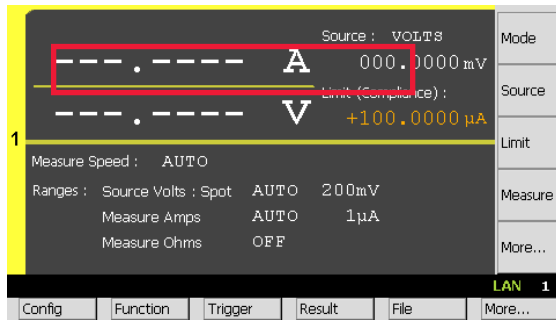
Source : VOLTS

---.---- A 000.0000 mV

Limit (Compliance) :

---.---- V +100.0000 μA

1

Measure Speed : AUTO

Ranges : Source Volts : Spot AUTO 200mV

Measure Amps AUTO 1μA

Measure Ohms OFF

Mode

Source

Limit

Measure

More...

LAN 1

Config

Function

Trigger

Result

File

More...